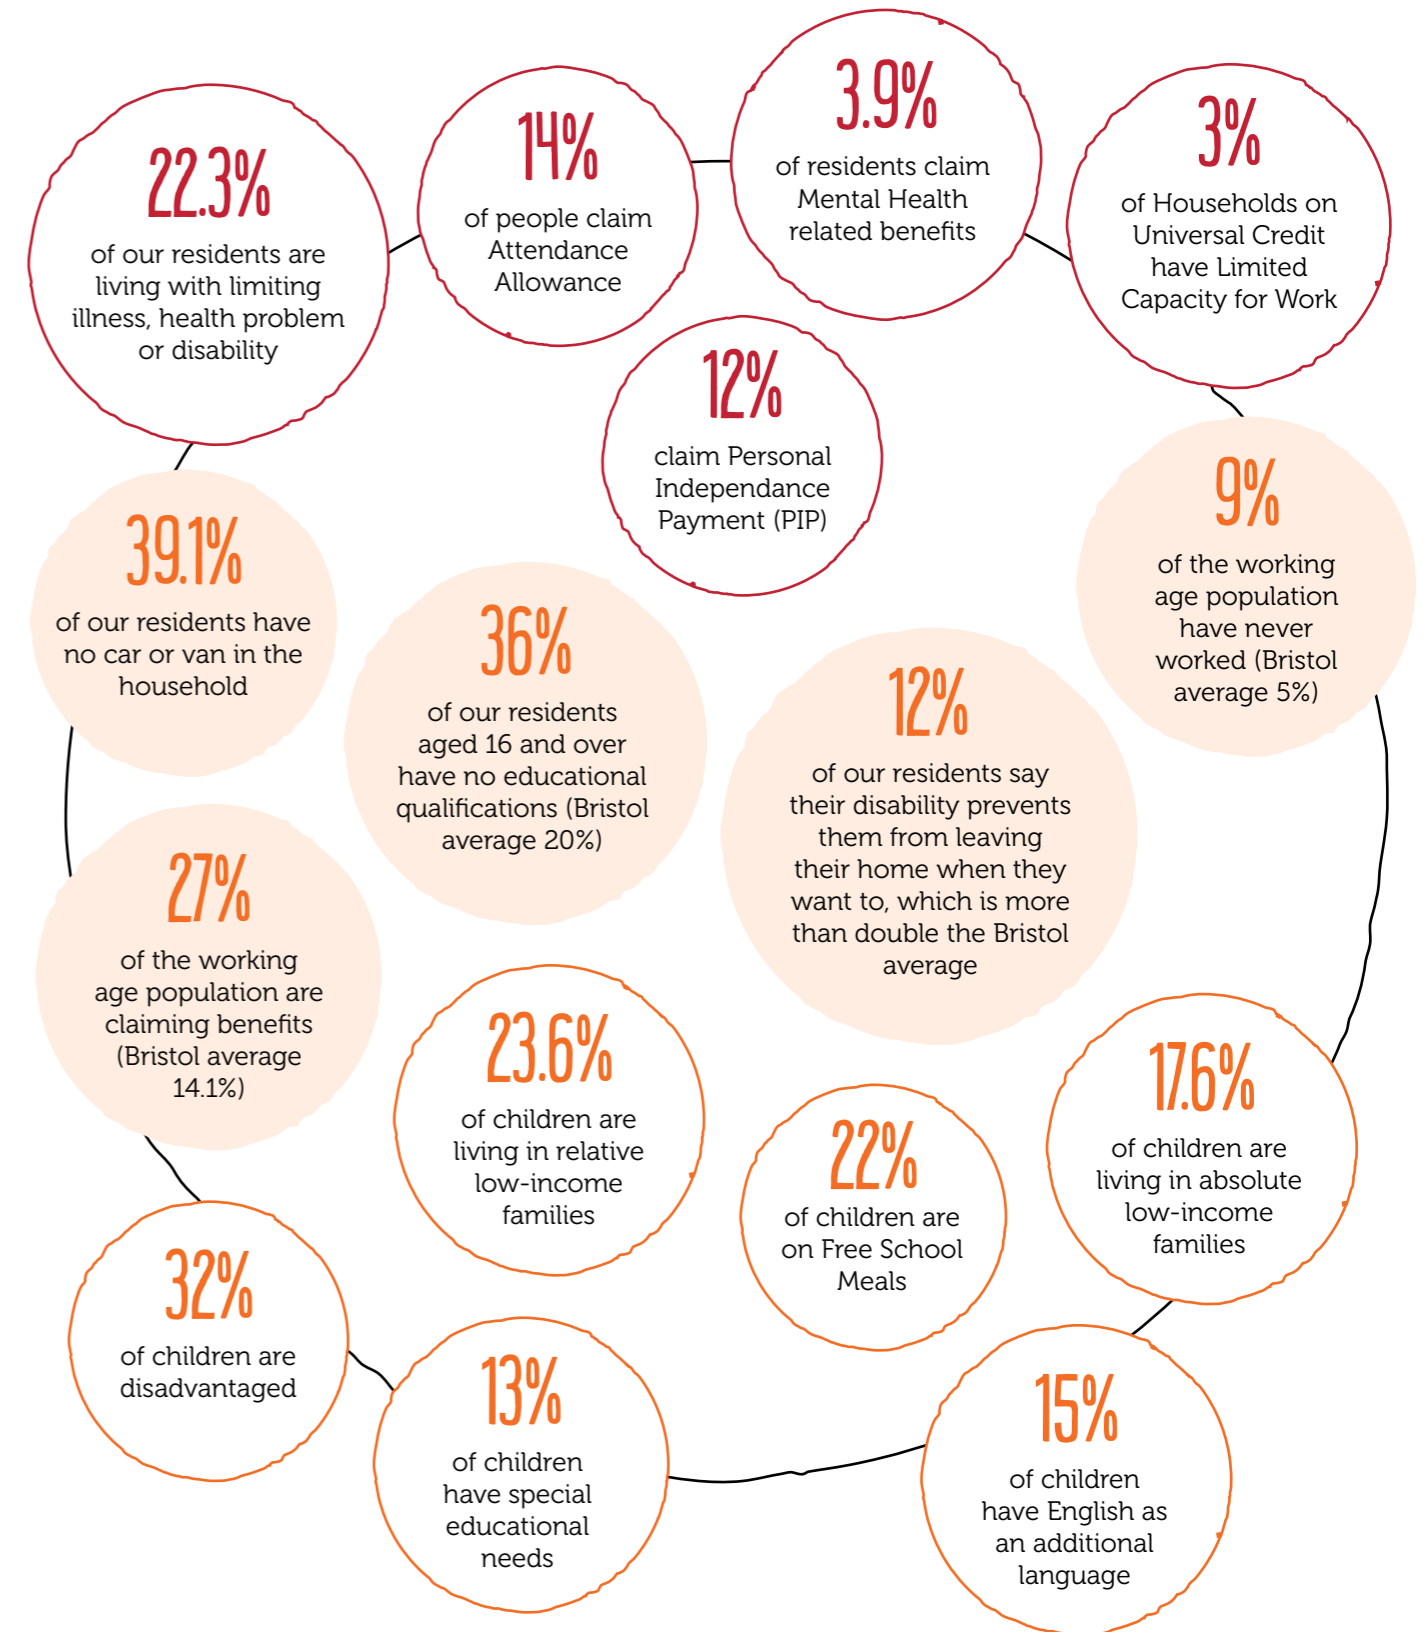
22.3%
of our residents are living with limiting illness, health problem or disability

14%
of people claim Attendance Allowance

3.9%
of residents claim Mental Health related benefits

3%
of Households on Universal Credit have Limited Capacity for Work

12%
claim Personal Independance Payment (PIP)

39.1%
of our residents have no car or van in the household

36%
of our residents aged 16 and over have no educational qualifications (Bristol average 20%)

12%
of our residents say their disability prevents them from leaving their home when they want to, which is more than double the Bristol average

9%
of the working age population have never worked (Bristol average 5%)

27%
of the working age population are claiming benefits (Bristol average 14.1%)

23.6%
of children are living in relative low-income families

22%
of children are on Free School Meals

17.6%
of children are living in absolute low-income families

32%
of children are disadvantaged

13%
of children have special educational needs

15%
of children have English as an additional language